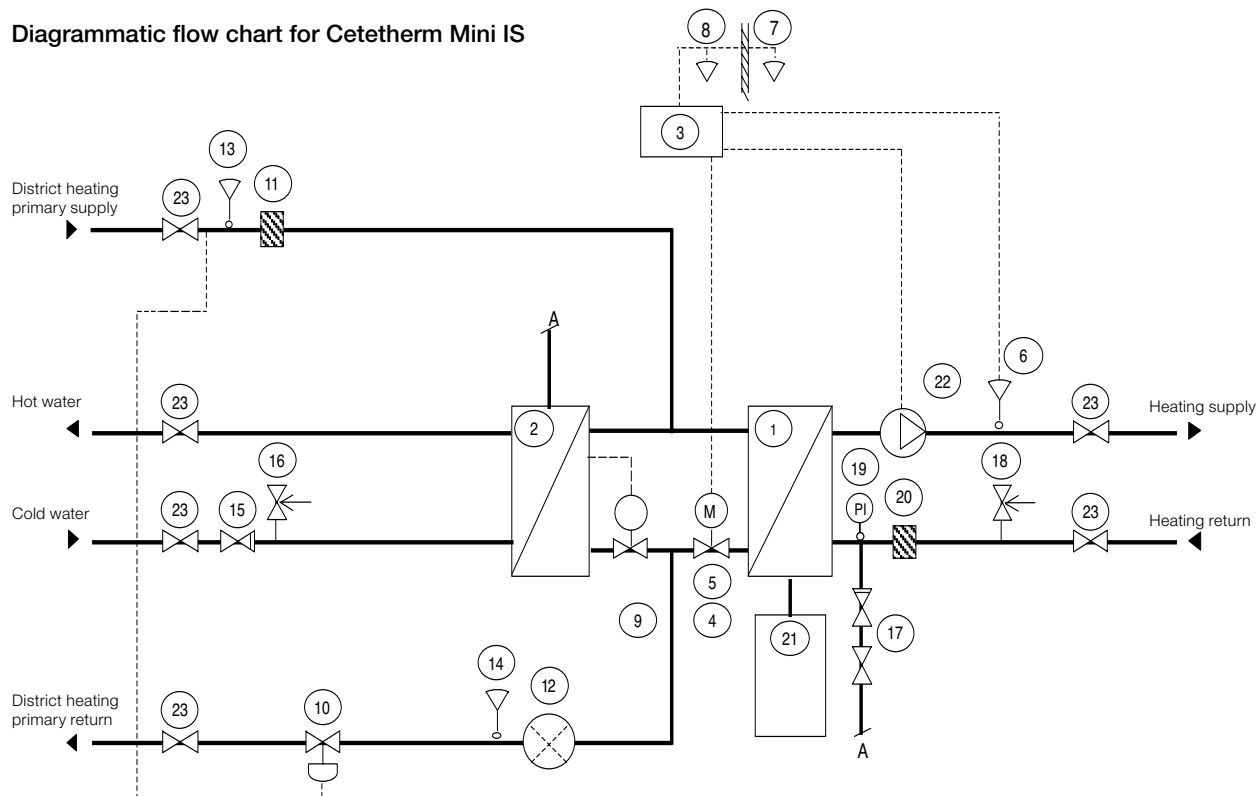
Diagrammatic flow chart for Cetetherm Mini IS

8
7
3
13
11
District heating primary supply
23
A
6
22
Hot water
23
2
1
23
Heating supply
16
19
18
Cold water
23
15
M
PI
20
23
Heating return
5
9
4
21
17
14
12
District heating primary return
23
10
A